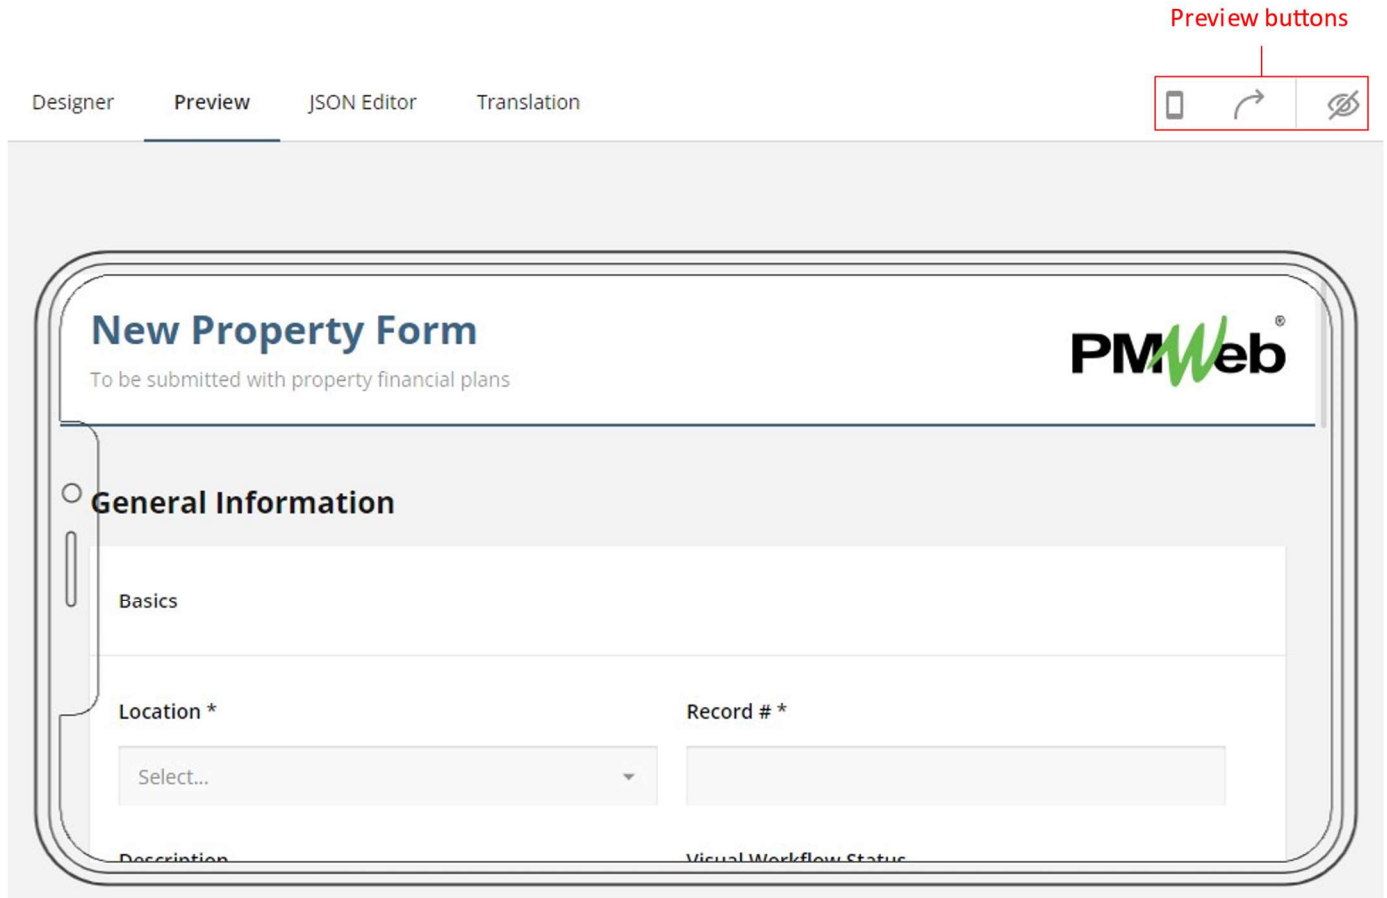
Preview buttons

Designer Preview JSON Editor Translation

New Property Form

To be submitted with property financial plans

PMWeb®

General Information

Basics

Location *

Select...

Record # *

Description

Visual Workflow Status